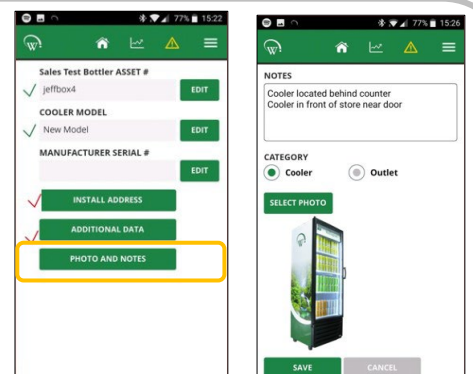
77% 15:22

Sales Test Bottler ASSET #
jeffbox4
EDIT
COOLER MODEL
New Model
EDIT
MANUFACTURER SERIAL #
EDIT
INSTALL ADDRESS
ADDITIONAL DATA
PHOTO AND NOTES

77% 15:26

NOTES
Cooler located behind counter
Cooler in front of store near door

CATEGORY
Cooler
Outlet

SELECT PHOTO

SAVE
CANCEL